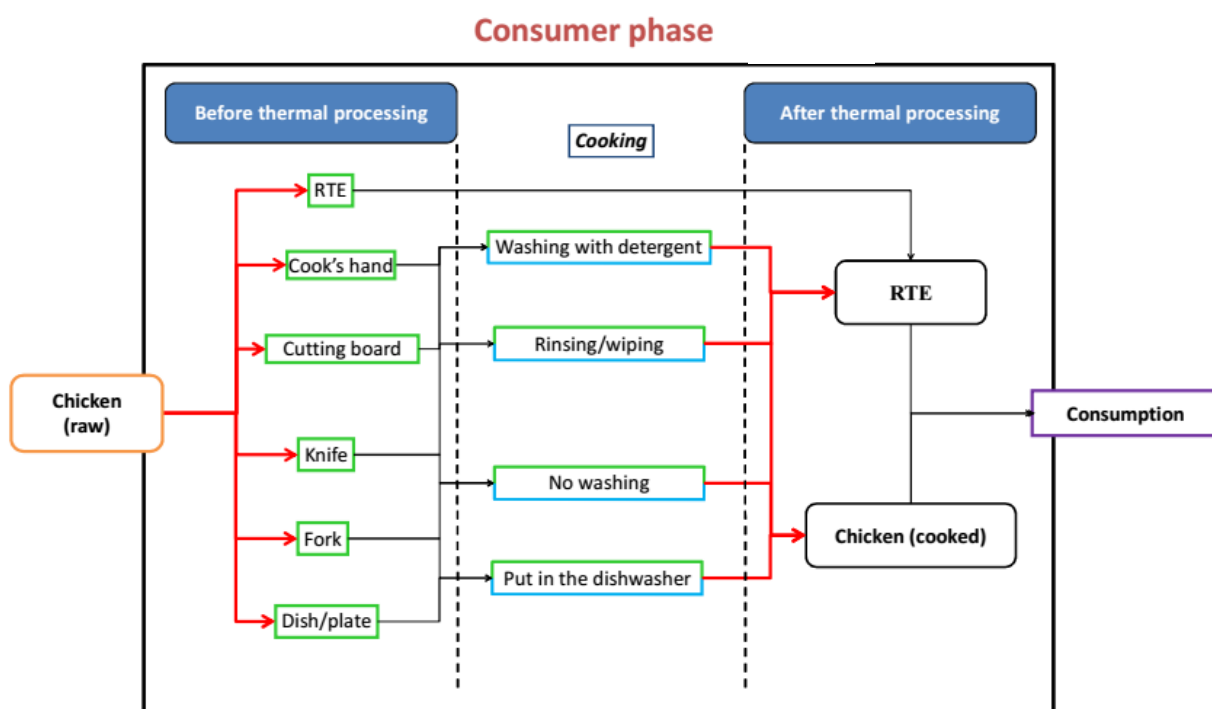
Consumer phase

Before thermal processing

Cooking

After thermal processing

Chicken (raw)

RTE

Cook's hand

Cutting board

Knife

Fork

Dish/plate

Washing with detergent

Rinsing/wiping

No washing

Put in the dishwasher

RTE

Chicken (cooked)

Consumption